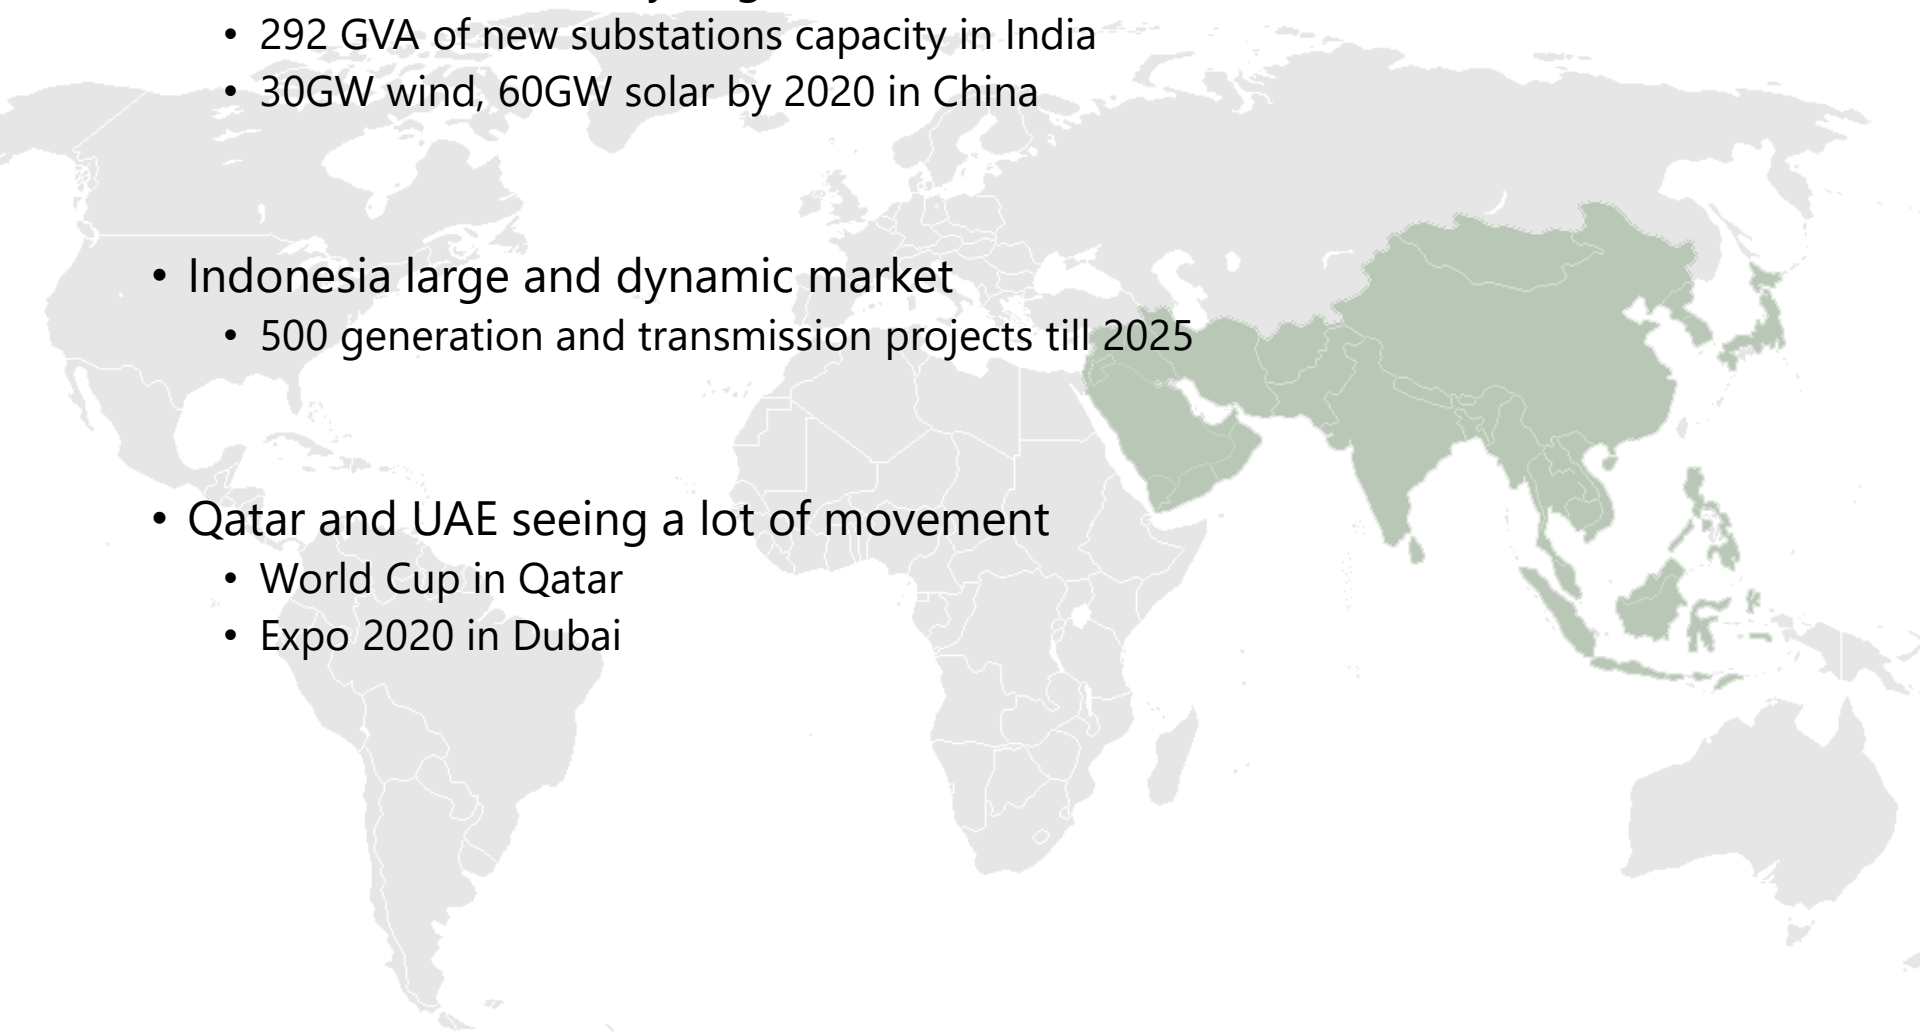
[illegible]
• 292 GVA of new substations capacity in India
• 30GW wind, 60GW solar by 2020 in China

• Indonesia large and dynamic market
• 500 generation and transmission projects till 2025

• Qatar and UAE seeing a lot of movement
• World Cup in Qatar
• Expo 2020 in Dubai